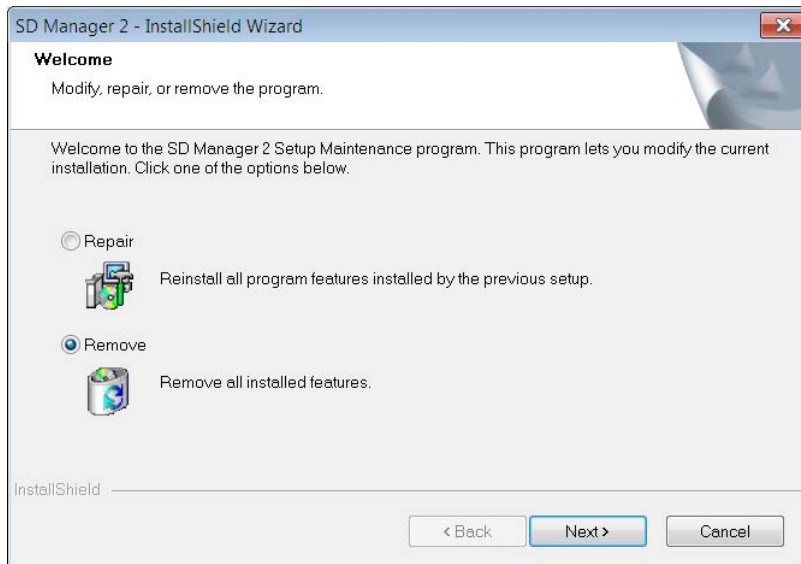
SD Manager 2 - InstallShield Wizard

Welcome

Modify, repair, or remove the program.

Welcome to the SD Manager 2 Setup Maintenance program. This program lets you modify the current installation. Click one of the options below.

Repair

Reinstall all program features installed by the previous setup.

Remove

Remove all installed features.

InstallShield

< Back

Next >

Cancel